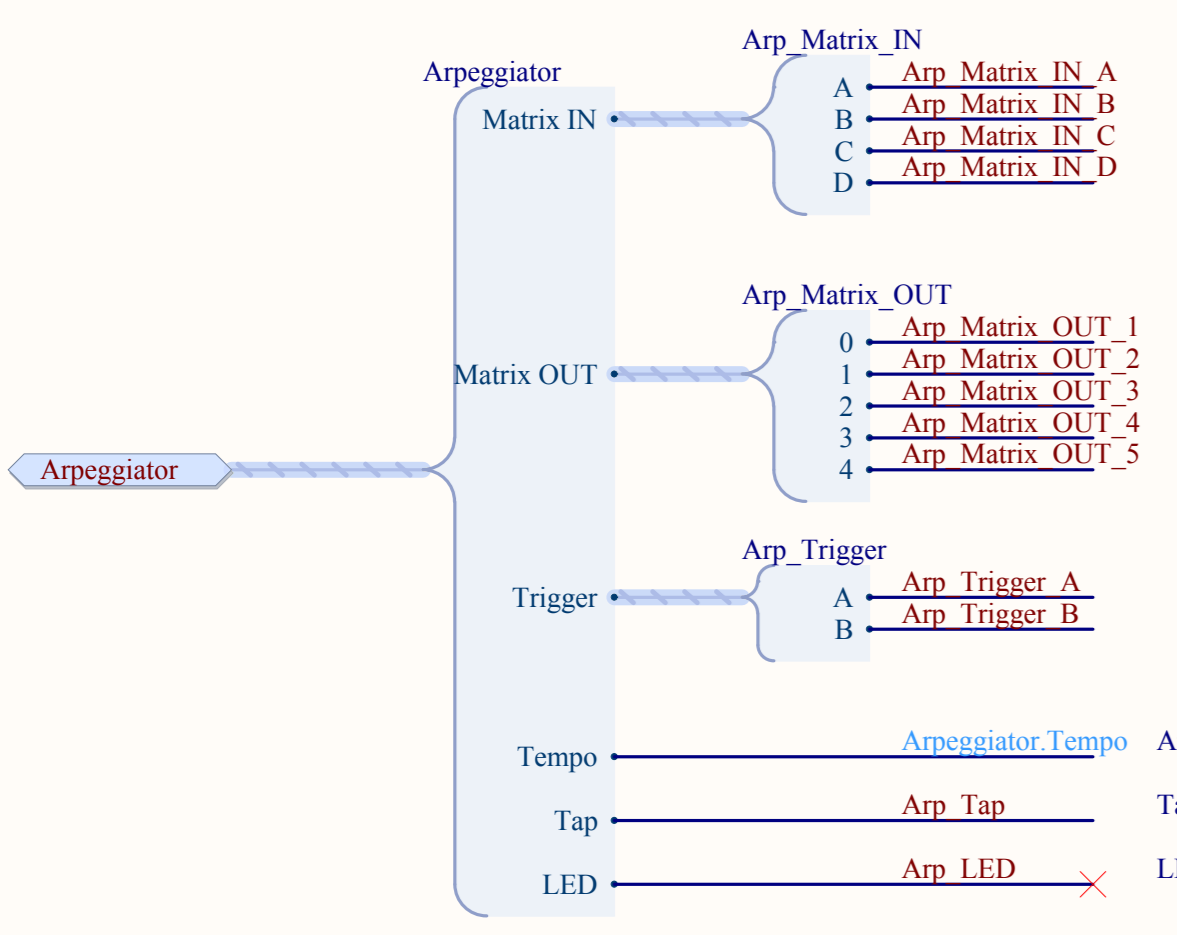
Arpeggiator

Matrix IN

Arp_Matrix_IN
A
B
C
D

Arp_Matrix_IN_A
Arp_Matrix_IN_B
Arp_Matrix_IN_C
Arp_Matrix_IN_D

Matrix OUT

Arp_Matrix_OUT
0
1
2
3
4

Arp_Matrix_OUT_1
Arp_Matrix_OUT_2
Arp_Matrix_OUT_3
Arp_Matrix_OUT_4
Arp_Matrix_OUT_5

Arpeggiator

Trigger

Arp_Trigger
A
B

Arp_Trigger_A
Arp_Trigger_B

Tempo
Arpeggiator.Tempo
A

Tap
Arp_Tap
Ta

LED
Arp_LED
LE